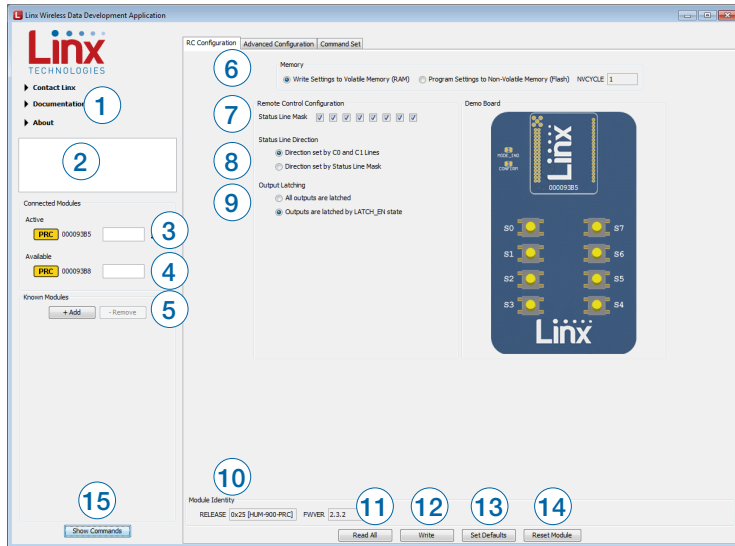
Linx Wireless Data Development Application

Linx TECHNOLOGIES

Contact Linx
Documentation
About

1
2

Connected Modules
Active
PRC 000093B5
3
Available
PRC 000093B8
4
Known Modules
+ Add
- Remove
5

RC Configuration | Advanced Configuration | Command Set

6
Memory
Write Settings to Volatile Memory (RAM)
Program Settings to Non-Volatile Memory (Flash)
NVCYCLE 1

7
Remote Control Configuration
Status Line Mask

8
Status Line Direction
Direction set by C0 and C1 Lines
Direction set by Status Line Mask

9
Output Latching
All outputs are latched
Outputs are latched by LATCH_EN state

Demo Board
MODE_IND
CONFIRM
Linx
000093B5
S0 S7
S1 S6
S2 S5
S3 S4
Linx

10
Module Identity
RELEASE 0x25 [HUM-900-PRC] FWVER 2.3.2

15
Show Commands

11 12 13 14
Read All
Write
Set Defaults
Reset Module